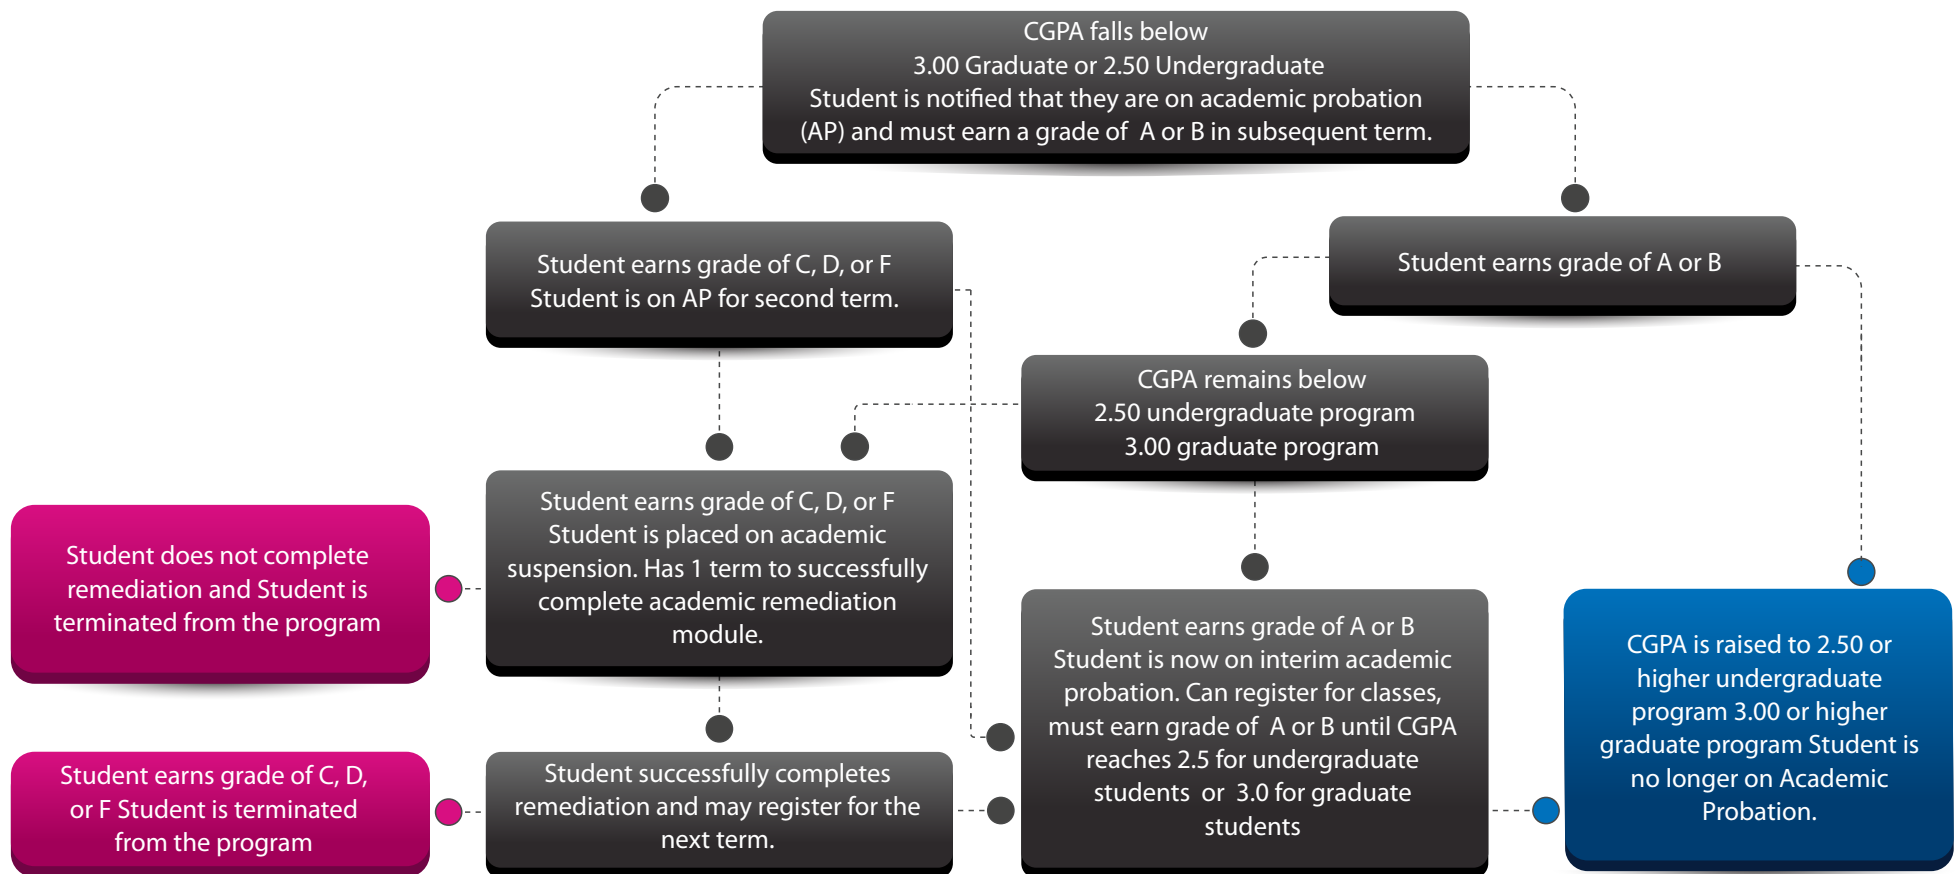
CGPA falls below
3.00 Graduate or 2.50 Undergraduate
Student is notified that they are on academic probation (AP) and must earn a grade of A or B in subsequent term.

Student earns grade of C, D, or F
Student is on AP for second term.

Student earns grade of A or B

CGPA remains below
2.50 undergraduate program
3.00 graduate program

Student does not complete remediation and Student is terminated from the program

Student earns grade of C, D, or F
Student is placed on academic suspension. Has 1 term to successfully complete academic remediation module.

Student earns grade of A or B
Student is now on interim academic probation. Can register for classes, must earn grade of A or B until CGPA reaches 2.5 for undergraduate students or 3.0 for graduate students

CGPA is raised to 2.50 or higher undergraduate program 3.00 or higher graduate program Student is no longer on Academic Probation.

Student earns grade of C, D, or F Student is terminated from the program

Student successfully completes remediation and may register for the next term.